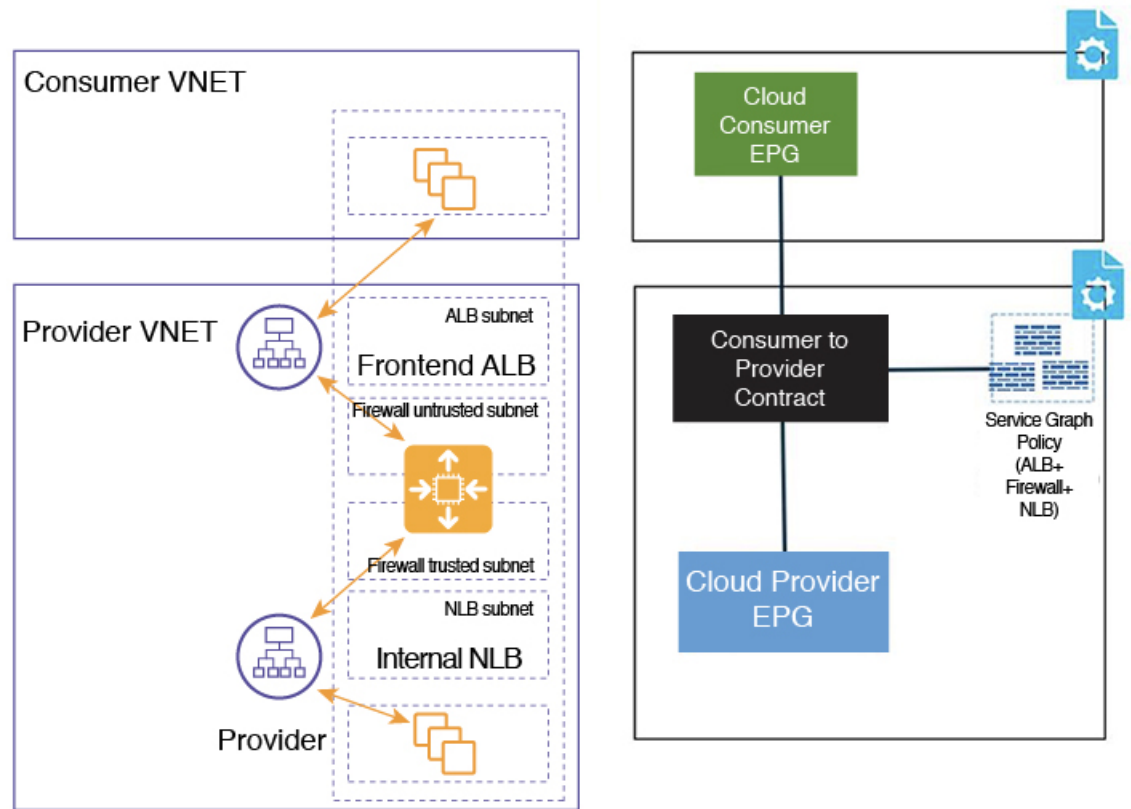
Consumer VNET

Provider VNET

ALB subnet

Frontend ALB

Firewall untrusted subnet

Firewall trusted subnet

NLB subnet

Internal NLB

Provider

Cloud Consumer EPG

Consumer to Provider Contract

Service Graph Policy (ALB+ Firewall+ NLB)

Cloud Provider EPG